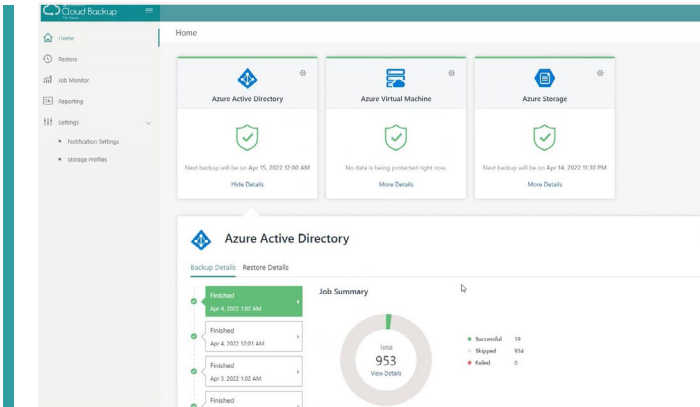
Cloud Backup
For Azure

Home
Restore
Job Monitor
Reporting
Settings
Notification Settings
Storage Profiles

Home

Azure Active Directory
Next backup will be on Apr 15, 2022 12:00 AM
Hide Details

Azure Virtual Machine
No data is being protected right now.
More Details

Azure Storage
Next backup will be on Apr 14, 2022 11:30 PM
More Details

Azure Active Directory

Backup Details Restore Details

Finished
Apr 4, 2022 1:02 AM

Finished
Apr 4, 2022 12:01 AM

Finished
Apr 3, 2022 1:02 AM

Finished

Job Summary

Total
953
View Details

Successful 19
Skipped 934
Failed 0